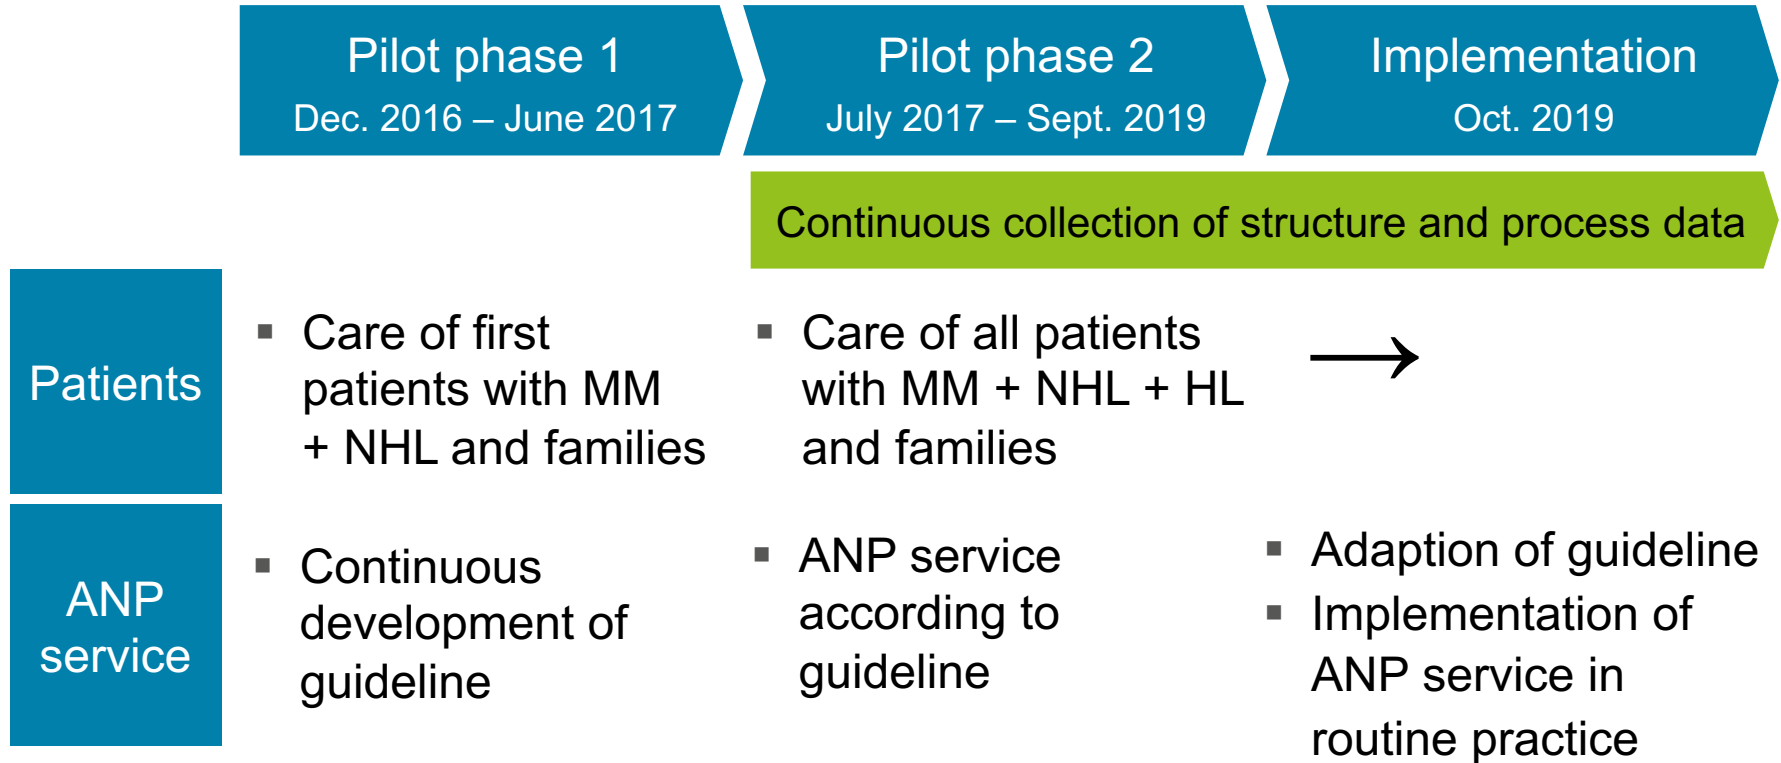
Pilot phase 1
Dec. 2016 – June 2017

Pilot phase 2
July 2017 – Sept. 2019

Implementation
Oct. 2019

Continuous collection of structure and process data

Patients

▪ Care of first patients with MM + NHL and families

▪ Care of all patients with MM + NHL + HL and families

→

ANP service

▪ Continuous development of guideline

▪ ANP service according to guideline

▪ Adaption of guideline
▪ Implementation of ANP service in routine practice